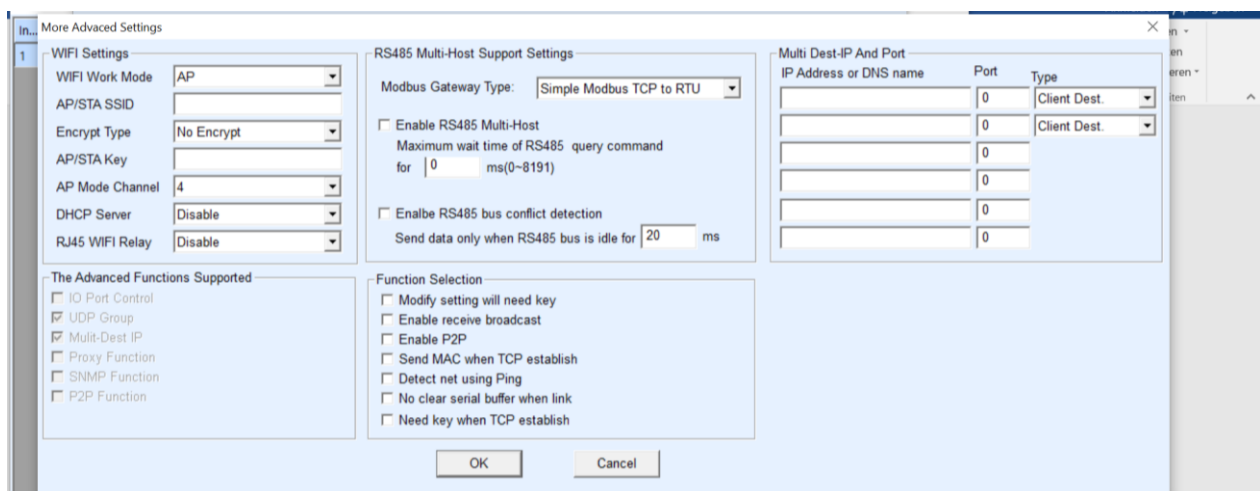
In...
1

More Advaced Settings

WIFI Settings
WIFI Work Mode AP
AP/STA SSID
Encrypt Type No Encrypt
AP/STA Key
AP Mode Channel 4
DHCP Server Disable
RJ45 WIFI Relay Disable

RS485 Multi-Host Support Settings
Modbus Gateway Type: Simple Modbus TCP to RTU
Enable RS485 Multi-Host
Maximum wait time of RS485 query command for 0 ms(0~8191)
Enalbe RS485 bus conflict detection
Send data only when RS485 bus is idle for 20 ms

Multi Dest-IP And Port
IP Address or DNS name Port Type
0 Client Dest.
0 Client Dest.
0
0
0
0

The Advanced Functions Supported
IO Port Control
UDP Group
Mulit-Dest IP
Proxy Function
SNMP Function
P2P Function

Function Selection
Modify setting will need key
Enable receive broadcast
Enable P2P
Send MAC when TCP establish
Detect net using Ping
No clear serial buffer when link
Need key when TCP establish

OK
Cancel

en
eren
iten